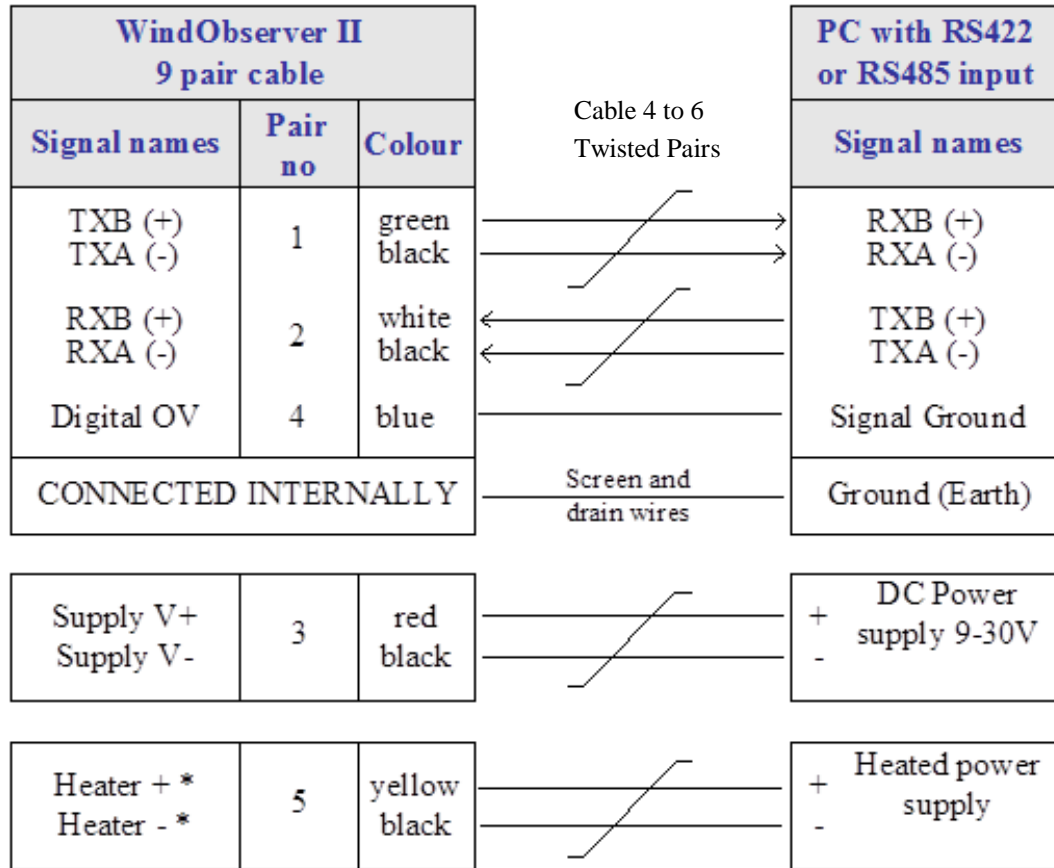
| WindObserver II 9 pair cable | | |
|---|---|---|
| Signal names | Pair no | Colour |
| TXB (+) TXA (-) | 1 | green black |
| RXB (+) RXA (-) | 2 | white black |
| Digital OV | 4 | blue |
| CONNECTED INTERNALLY | | |

Cable 4 to 6 Twisted Pairs

Screen and drain wires

| PC with RS422 or RS485 input |
|---|
| Signal names |
| RXB (+) RXA (-) |
| TXB (+) TXA (-) |
| Signal Ground |
| Ground (Earth) |

| Supply V+ Supply V- | 3 | red black |
|---|---|---|

+ - DC Power supply 9-30V

| Heater + * Heater - * | 5 | yellow black |
|---|---|---|

+ - Heated power supply